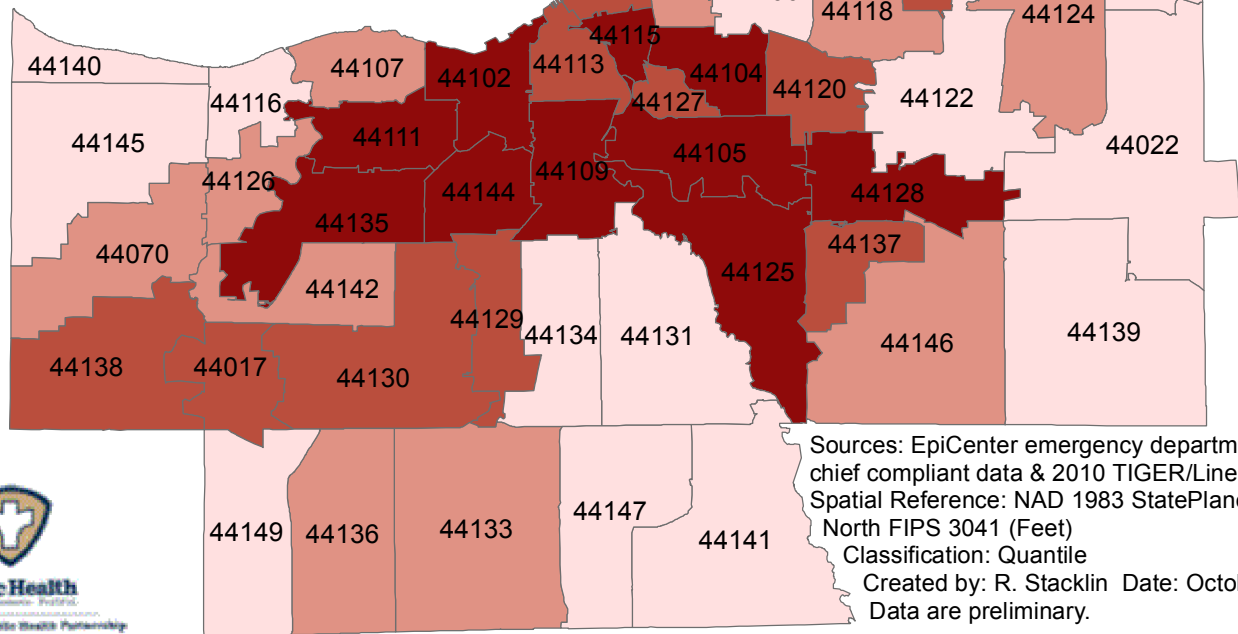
44118
44124
44115
44140
44107
44102
44113
44104
44120
44116
44127
44122
44111
44145
44105
44022
44109
44126
44144
44128
44135
44137
44070
44125
44142
44129
44134
44131
44139
44146
44138
44017
44130
Sources: EpiCenter emergency departm
chief compliant data & 2010 TIGER/Line
Spatial Reference: NAD 1983 StatePlane
North FIPS 3041 (Feet)
Classification: Quantile
Created by: R. Stacklin Date: Octol
Data are preliminary.
44147
44149
44136
44133
44141
c Health
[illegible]
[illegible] Health Partnership